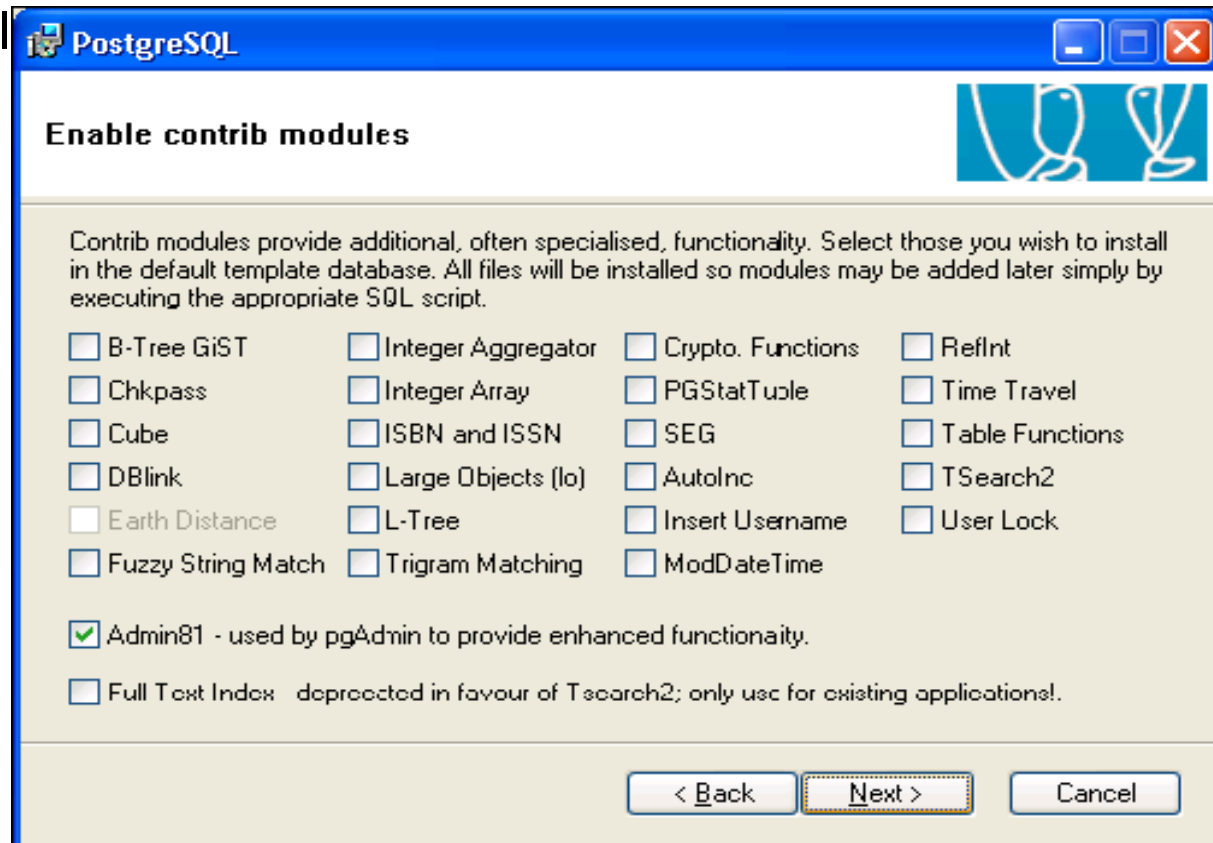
PostgreSQL

Enable contrib modules

Contrib modules provide additional, often specialised, functionality. Select those you wish to install in the default template database. All files will be installed so modules may be added later simply by executing the appropriate SQL script.

B-Tree GiST
Chkpass
Cube
DBlink
Earth Distance
Fuzzy String Match

Integer Aggregator
Integer Array
ISBN and ISSN
Large Objects (lo)
L-Tree
Trigram Matching

Crypto. Functions
PGStatTuple
SEG
AutoInc
Insert Username
ModDateTime

RefInt
Time Travel
Table Functions
TSearch2
User Lock

Admin81 - used by pgAdmin to provide enhanced functionaity.

Full Text Index deprecated in favour of Tsearch2; only use for existing applications!.

< Back
Next >
Cancel